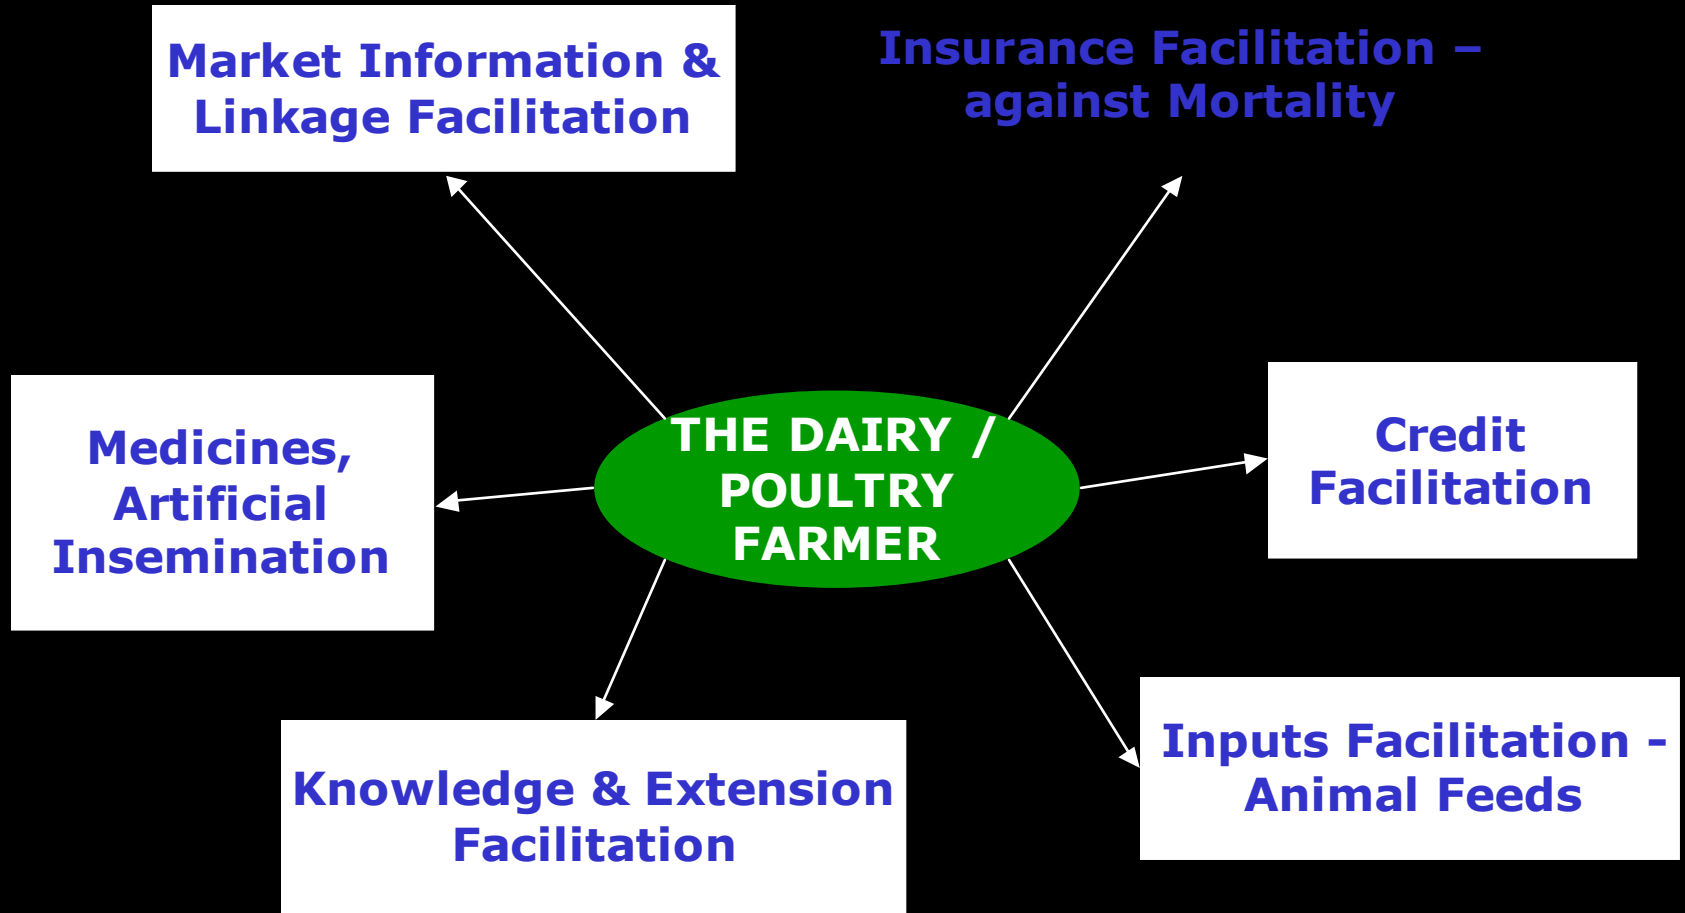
Market Information & Linkage Facilitation

Insurance Facilitation – against Mortality

Medicines, Artificial Insemination

THE DAIRY / POULTRY FARMER

Credit Facilitation

Knowledge & Extension Facilitation

Inputs Facilitation - Animal Feeds